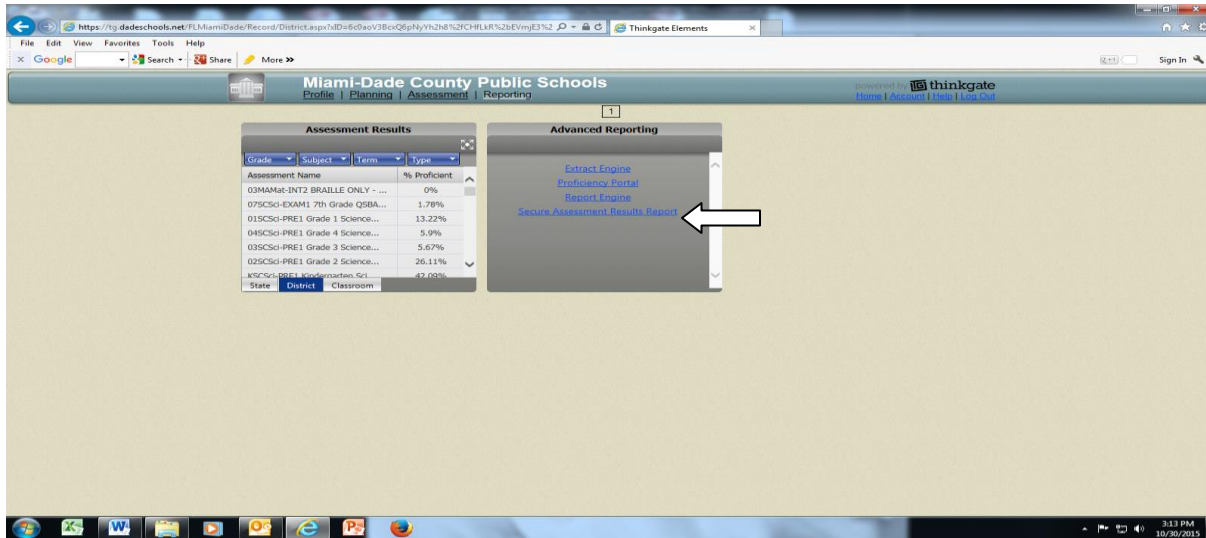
https://tg.dadeschools.net/FLMiamiDade/Record/District.aspx?xID=6c0aoV3BcxQ6pNyYh2h8%2FCHfLkR%2bEVmjE3%2
Thinkgate Elements

File Edit View Favorites Tools Help

Google Search Share More »

Sign In

Miami-Dade County Public Schools

Profile | Planning | Assessment | Reporting

powered by thinkgate

Home | Account | Help | Log Out

1

Assessment Results

Grade Subject Term Type

| Assessment Name | % Proficient |
|---|---|
| 03MAMat-INT2 BRAILLE ONLY - ... | 0% |
| 07SCSci-EXAM1 7th Grade QSBA... | 1.78% |
| 01SCSci-PRE1 Grade 1 Science... | 13.22% |
| 04SCSci-PRE1 Grade 4 Science... | 5.9% |
| 03SCSci-PRE1 Grade 3 Science... | 5.67% |
| 02SCSci-PRE1 Grade 2 Science... | 26.11% |
| KSCSci-PRE1 Kindergarten Sci... | 42.09% |

State District Classroom

Advanced Reporting

Extract Engine
Proficiency Portal
Report Engine
Secure Assessment Results Report

3:13 PM
10/30/2015